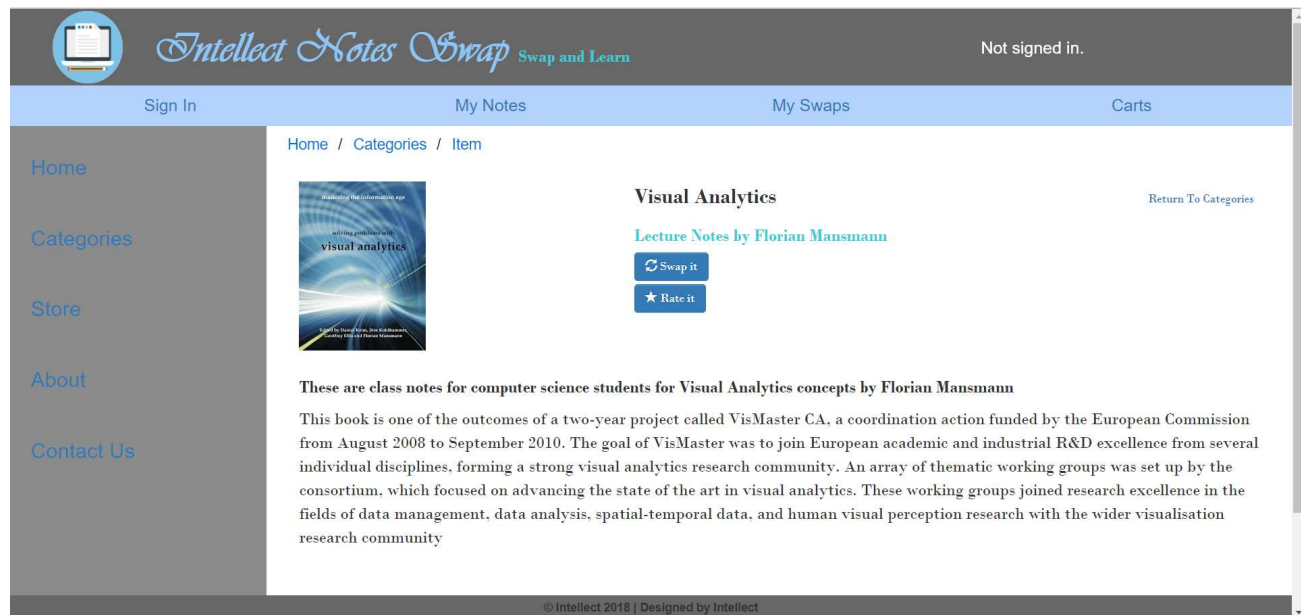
Intellect Notes Swap Swap and Learn

Not signed in.

Sign In | My Notes | My Swaps | Carts

Home

Categories

Store

About

Contact Us

Home / Categories / Item

mastering the information age

solving problems with visual analytics

Edited by Daniel Keim, Jörn Kohlhammer, Geoffrey Ellis and Florian Mansmann

Visual Analytics

Return To Categories

Lecture Notes by Florian Mansmann

Swap it

Rate it

These are class notes for computer science students for Visual Analytics concepts by Florian Mansmann

This book is one of the outcomes of a two-year project called VisMaster CA, a coordination action funded by the European Commission from August 2008 to September 2010. The goal of VisMaster was to join European academic and industrial R&D excellence from several individual disciplines, forming a strong visual analytics research community. An array of thematic working groups was set up by the consortium, which focused on advancing the state of the art in visual analytics. These working groups joined research excellence in the fields of data management, data analysis, spatial-temporal data, and human visual perception research with the wider visualisation research community

© Intellect 2018 | Designed by Intellect